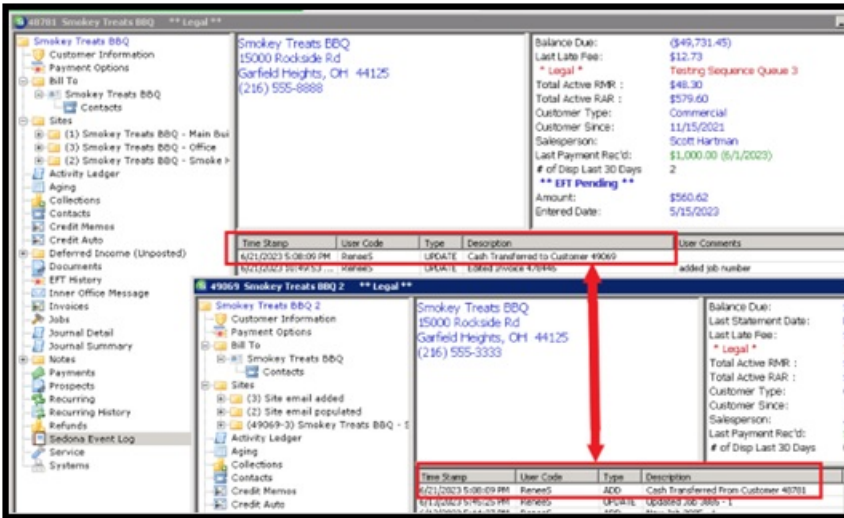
48781 Smokey Treats BBQ ** Legal **

Smokey Treats BBQ
Customer Information
Payment Options
Bill To
Smokey Treats BBQ
Contacts
Sites
(1) Smokey Treats BBQ - Main Bui
(3) Smokey Treats BBQ - Office
(2) Smokey Treats BBQ - Smoke H
Activity Ledger
Aging
Collections
Contacts
Credit Memos
Credit Auto
Deferred Income (Unposted)
Documents
EFT History
Inner Office Message
Invoices
Jobs
Journal Detail
Journal Summary
Notes
Payments
Prospects
Recurring
Recurring History
Refunds
Sedona Event Log
Service
Systems

Smokey Treats BBQ
15000 Rockside Rd
Garfield Heights, OH 44125
(216) 555-8888

Balance Due: ($49,731.45)
Last Late Fee: $12.73
* Legal * Testing Sequence Queue 3
Total Active RMR : $48.30
Total Active RAR : $579.60
Customer Type: Commercial
Customer Since: 11/15/2021
Salesperson: Scott Hartman
Last Payment Rec'd: $1,000.00 (6/1/2023)
# of Disp Last 30 Days 2
** EFT Pending **
Amount: $560.62
Entered Date: 5/15/2023

| Time Stamp | User Code | Type | Description | User Comments |
|---|---|---|---|---|
| 6/21/2023 5:08:09 PM | ReneeS | UPDATE | Cash Transferred to Customer 49069 | |
| 6/21/2023 10:49:53 ... | ReneeS | UPDATE | Edited invoice 478446 | added job number |

49069 Smokey Treats BBQ 2 ** Legal **

Smokey Treats BBQ 2
Customer Information
Payment Options
Bill To
Smokey Treats BBQ
Contacts
Sites
(3) Site email added
(2) Site email populated
(49069-3) Smokey Treats BBQ - S
Activity Ledger
Aging
Collections
Contacts
Credit Memos
Credit Auto

Smokey Treats BBQ
15000 Rockside Rd
Garfield Heights, OH 44125
(216) 555-3333

Balance Due:
Last Statement Date:
Last Late Fee:
* Legal *
Total Active RMR :
Total Active RAR :
Customer Type:
Customer Since:
Salesperson:
Last Payment Rec'd:
# of Disp Last 30 Days

| Time Stamp | User Code | Type | Description |
|---|---|---|---|
| 6/21/2023 5:08:09 PM | ReneeS | ADD | Cash Transferred From Customer 48781 |
| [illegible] | ReneeS | UPDATE | Updated Job 3865 - 1 |